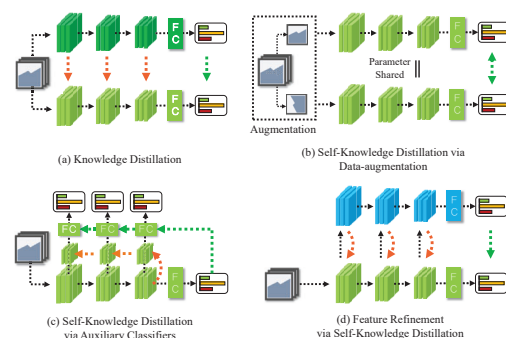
F C

F C

(a) Knowledge Distillation

Augmentation

Parameter Shared

F C

F C

(b) Self-Knowledge Distillation via Data-augmentation

FC

FC

FC

F C

(c) Self-Knowledge Distillation via Auxiliary Classifiers

F C

F C

(d) Feature Refinement via Self-Knowledge Distillation